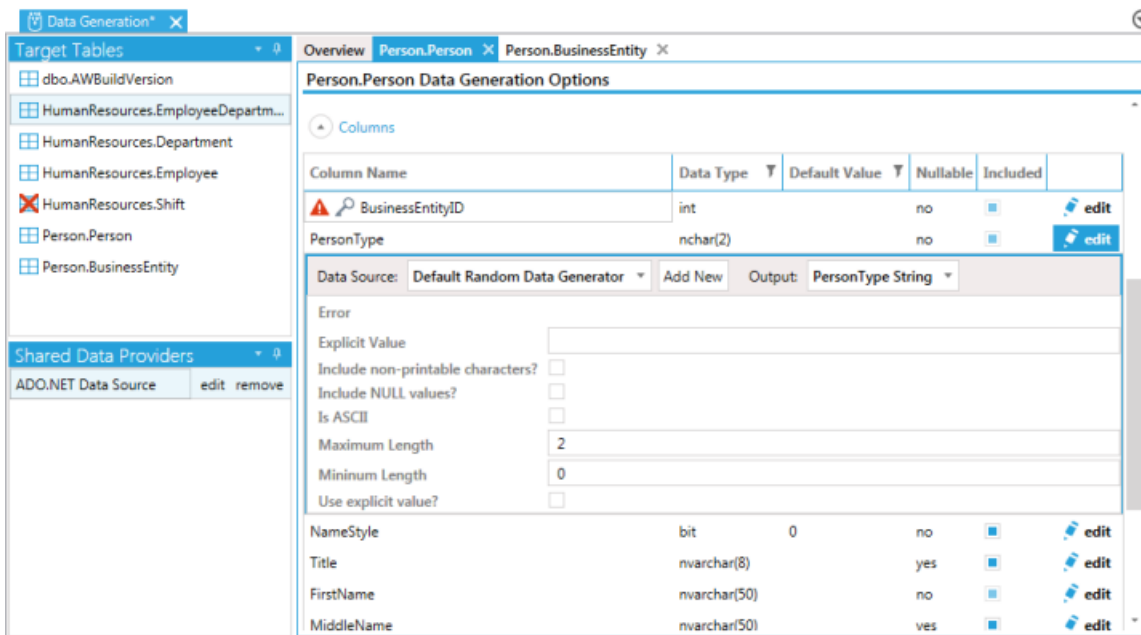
Data Generation*

Target Tables

dbo.AWBuildVersion
HumanResources.EmployeeDepartm...
HumanResources.Department
HumanResources.Employee
HumanResources.Shift
Person.Person
Person.BusinessEntity

Shared Data Providers

ADO.NET Data Source edit remove

Overview | Person.Person | Person.BusinessEntity

Person.Person Data Generation Options

Columns

| Column Name | Data Type | Default Value | Nullable | Included | |
|---|---|---|---|---|---|
| BusinessEntityID | int | | no | | edit |
| PersonType | nchar(2) | | no | | edit |

Data Source: Default Random Data Generator | Add New | Output: PersonType String

Error
Explicit Value
Include non-printable characters?
Include NULL values?
Is ASCII
Maximum Length 2
Mininum Length 0
Use explicit value?

| Column Name | Data Type | Default Value | Nullable | Included | |
|---|---|---|---|---|---|
| NameStyle | bit | 0 | no | | edit |
| Title | nvarchar(8) | | yes | | edit |
| FirstName | nvarchar(50) | | no | | edit |
| MiddleName | nvarchar(50) | | yes | | edit |